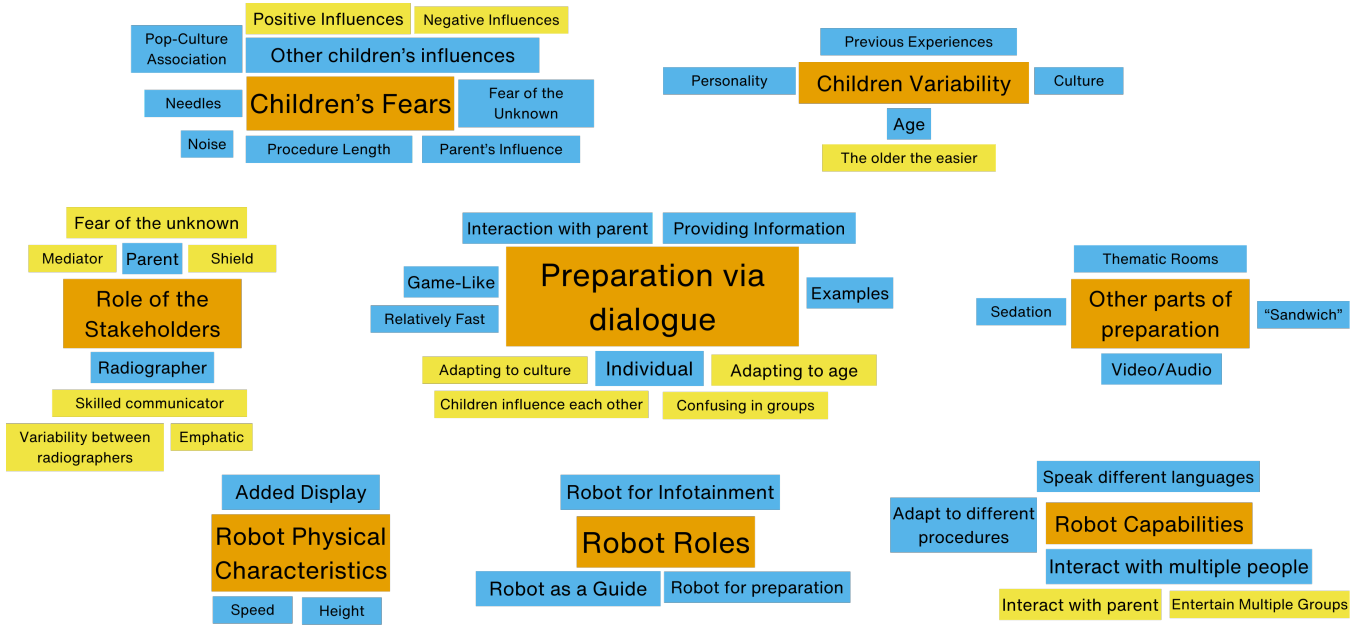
Positive Influences
Negative Influences
Pop-Culture Association
Other children's influences
Needles
Children's Fears
Fear of the Unknown
Noise
Procedure Length
Parent's Influence

Previous Experiences
Personality
Children Variability
Culture
Age
The older the easier

Fear of the unknown
Mediator
Parent
Shield
Role of the Stakeholders
Radiographer
Skilled communicator
Variability between radiographers
Emphatic

Interaction with parent
Providing Information
Game-Like
Preparation via dialogue
Examples
Relatively Fast
Adapting to culture
Individual
Adapting to age
Children influence each other
Confusing in groups

Thematic Rooms
Sedation
Other parts of preparation
"Sandwich"
Video/Audio

Added Display
Robot Physical Characteristics
Speed
Height

Robot for Infotainment
Robot Roles
Robot as a Guide
Robot for preparation

Speak different languages
Adapt to different procedures
Robot Capabilities
Interact with multiple people
Interact with parent
Entertain Multiple Groups